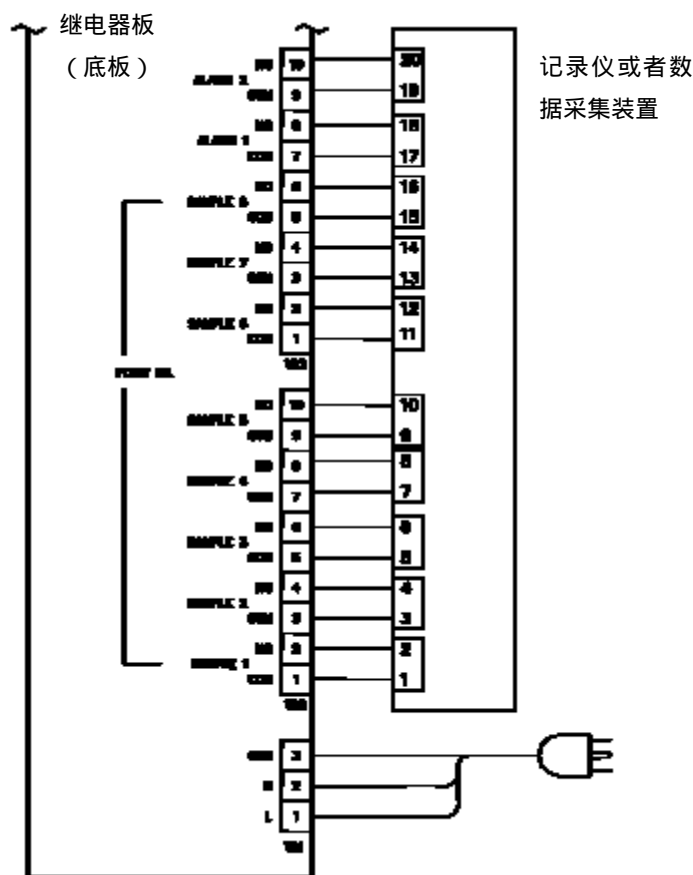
继电器板
（底板）

记录仪或者数据采集装置

NO 10
ALARM 2
COM 9
NO 8
ALARM 1
COM 7
NO 6
SAMPLE 8
COM 5
NO 4
SAMPLE 7
COM 3
NO 2
SAMPLE 6
COM 1
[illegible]

POINT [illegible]

NO 10
SAMPLE 5
COM 9
NO 8
SAMPLE 4
COM 7
NO 6
SAMPLE 3
COM 5
NO 4
SAMPLE 2
COM 3
NO 2
SAMPLE 1
COM 1
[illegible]

GND 3
N 2
L 1
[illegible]

20
19
18
17
16
15
14
13
12
11
10
9
8
7
6
5
4
3
2
1